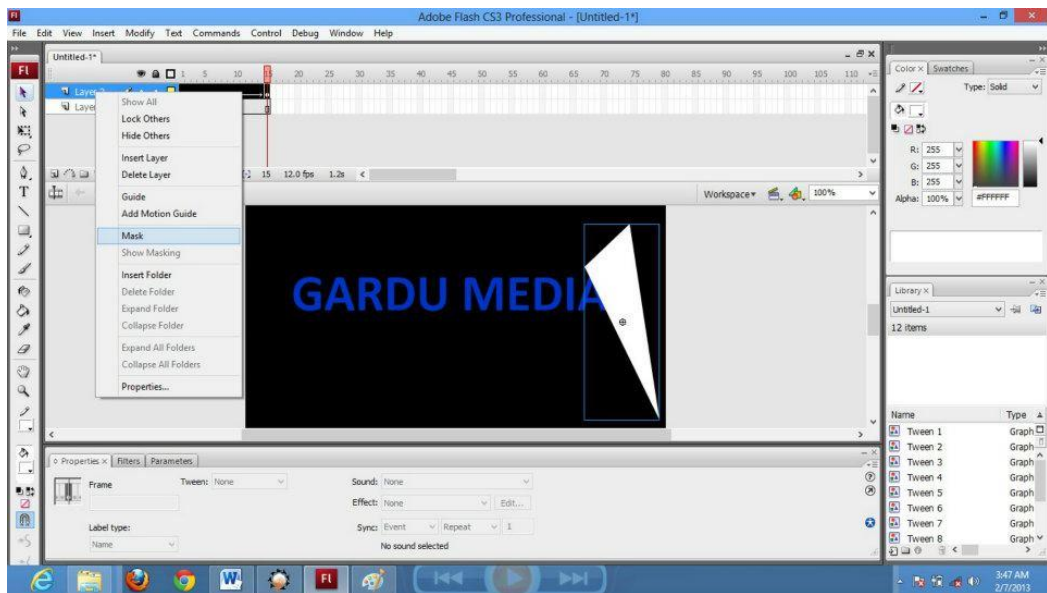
Adobe Flash CS3 Professional - [Untitled-1*]

File Edit View Insert Modify Text Commands Control Debug Window Help

Untitled-1*

Fl

1 5 10 15 20 25 30 35 40 45 50 55 60 65 70 75 80 85 90 95 100 105 110

Layer 2
Layer 1

Show All
Lock Others
Hide Others
Insert Layer
Delete Layer
Guide
Add Motion Guide
Mask
Show Masking
Insert Folder
Delete Folder
Expand Folder
Collapse Folder
Expand All Folders
Collapse All Folders
Properties...

15 12.0 fps 1.2s

Workspace 100%

GARDU MEDIA

Properties × Filters Parameters

Frame

Tween: None

Sound: None

Effect: None Edit...

Label type:

Sync: Event Repeat 1

Name

No sound selected

Color × Swatches

Type: Solid

R: 255
G: 255
B: 255
Alpha: 100% #FFFFFF

Library ×

Untitled-1

12 items

Name Type

Tween 1 Graph
Tween 2 Graph
Tween 3 Graph
Tween 4 Graph
Tween 5 Graph
Tween 6 Graph
Tween 7 Graph
Tween 8 Graph

3:47 AM
2/7/2013